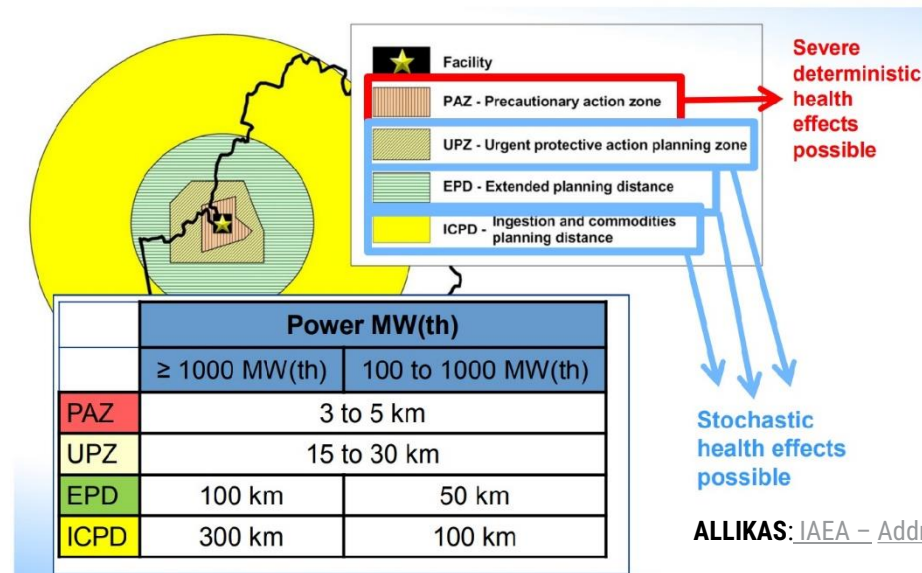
Facility

PAZ - Precautionary action zone

UPZ - Urgent protective action planning zone

EPD - Extended planning distance

ICPD - Ingestion and commodities planning distance

Severe deterministic health effects possible

| | Power MW(th) | |
|---|---|---|
| | ≥ 1000 MW(th) | 100 to 1000 MW(th) |
| PAZ | 3 to 5 km | |
| UPZ | 15 to 30 km | |
| EPD | 100 km | 50 km |
| ICPD | 300 km | 100 km |

Stochastic health effects possible

ALLIKAS: IAEA – Add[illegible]